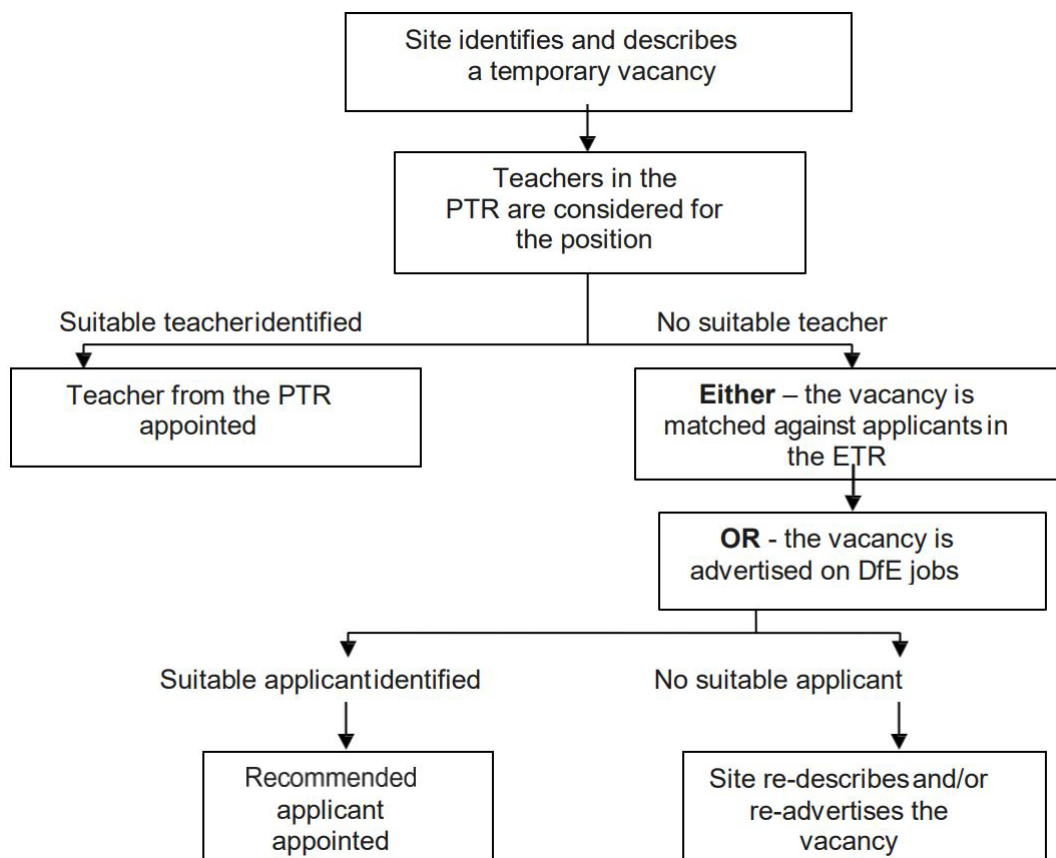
Site identifies and describes a temporary vacancy

Teachers in the PTR are considered for the position

Suitable teacheridentified

No suitable teacher

Teacher from the PTR appointed

**Either** – the vacancy is matched against applicants in the ETR

**OR** - the vacancy is advertised on DfE jobs

Suitable applicantidentified

No suitable applicant

Recommended applicant appointed

Site re-describes and/or re-advertises the vacancy